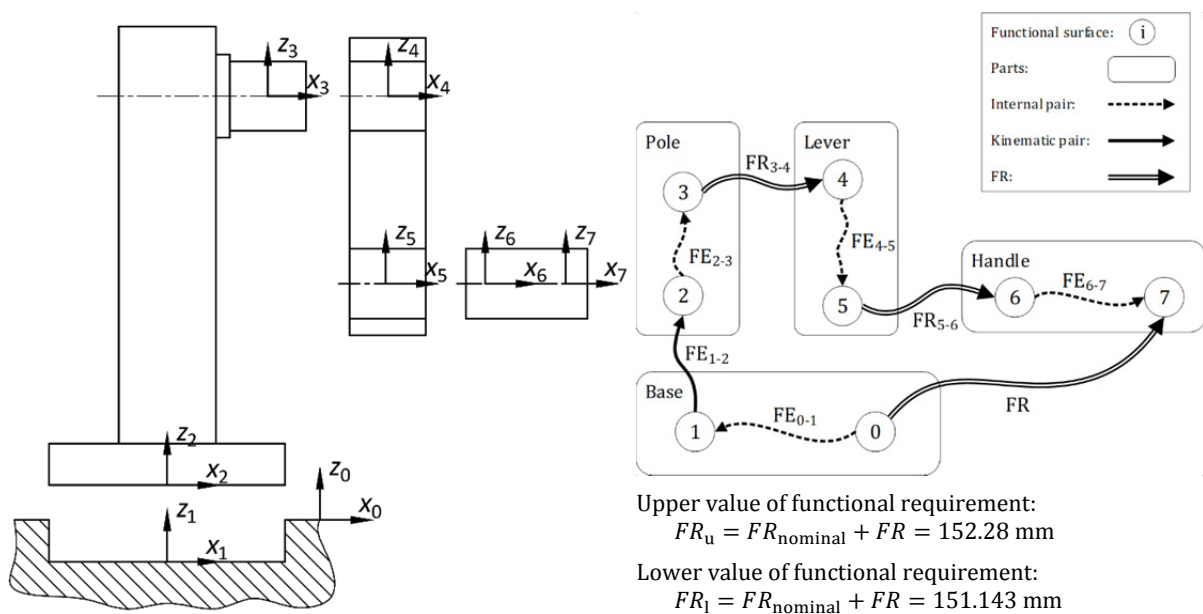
$z_3$
$x_3$
$z_4$
$x_4$
$z_5$
$x_5$
$z_6$
$x_6$
$z_7$
$x_7$
$z_2$
$x_2$
$z_0$
$x_0$
$z_1$
$x_1$

Functional surface: (i)
Parts:
Internal pair:
Kinematic pair:
FR:

Pole
3
$FE_{2-3}$
2
$FR_{3-4}$
Lever
4
$FE_{4-5}$
5
$FR_{5-6}$
Handle
6
$FE_{6-7}$
7
$FE_{1-2}$
Base
1
$FE_{0-1}$
0
FR

Upper value of functional requirement:
$FR_{\mathrm{u}} = FR_{\mathrm{nominal}} + FR = 152.28$ mm

Lower value of functional requirement:
$FR_{\mathrm{l}} = FR_{\mathrm{nominal}} + FR = 151.143$ mm